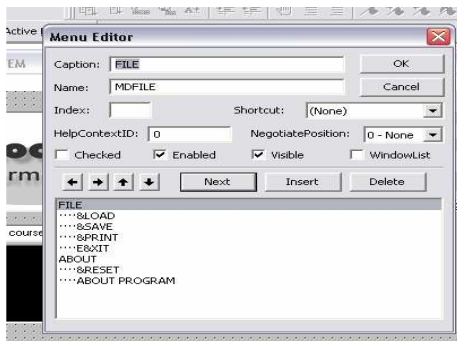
Active
EM
oo
rm
course
Menu Editor
Caption: FILE
OK
Name: MDFILE
Cancel
Index:
Shortcut: (None)
HelpContextID: 0
NegotiatePosition: 0 - None
Checked
Enabled
Visible
WindowList
Next
Insert
Delete
FILE
····&LOAD
····&SAVE
····&PRINT
····E&XIT
ABOUT
····&RESET
····ABOUT PROGRAM